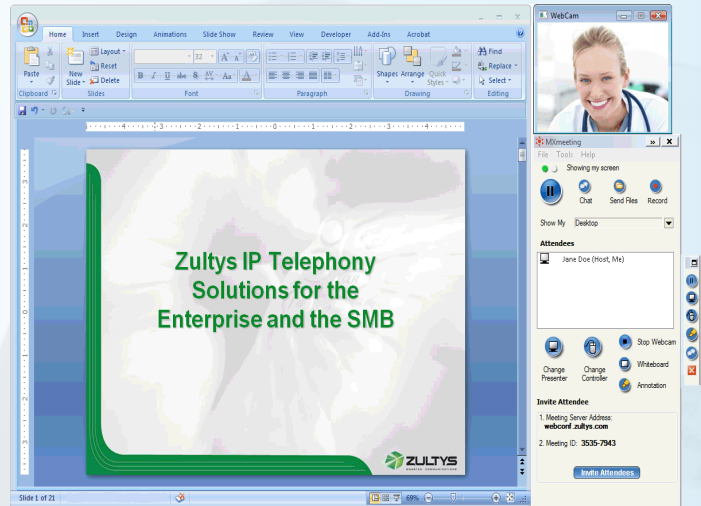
Home Insert Design Animations Slide Show Review View Developer Add-Ins Acrobat

Paste
Clipboard
New Slide
Layout
Reset
Delete
Slides
32
Font
Paragraph
Shapes Arrange Quick Styles
Drawing
Find
Replace
Select
Editing

Zultys IP Telephony Solutions for the Enterprise and the SMB

ZULTYS

Slide 1 of 21
69%

WebCam

MXmeeting
File Tools Help
Showing my screen
Chat Send Files Record
Show My Desktop
Attendees
Jane Doe (Host, Me)
Change Presenter
Change Controller
Stop Webcam
Whiteboard
Annotation
Invite Attendee
1. Meeting Server Address: webconf.zultys.com
2. Meeting ID: 3535-7943
Invite Attendees